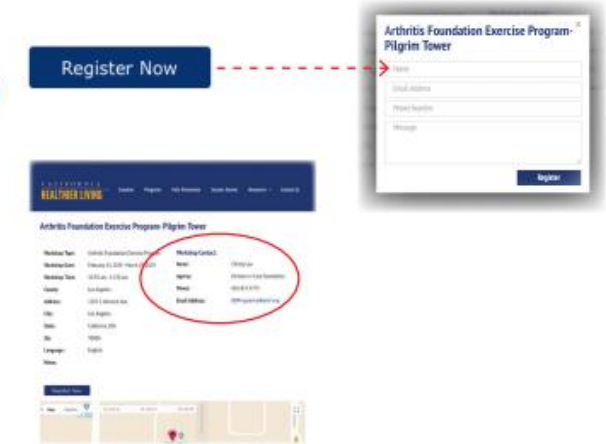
Register Now

Arthritis Foundation Exercise Program-Pilgrim Tower

×

Name

Email Address

Phone Number

Message

Register

CALIFORNIA HEALTHIER LIVING

Arthritis Foundation Exercise Program-Pilgrim Tower

| Workshop Type: | Arthritis Foundation Exercise Program |
|---|---|
| Workshop Date: | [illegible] |
| Workshop Time: | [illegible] |
| County: | Los Angeles |
| Address: | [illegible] |
| City: | Los Angeles |
| State: | California, USA |
| Zip: | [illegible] |
| Language: | English |
| Notes: | |

Workshop Contact:

| Name: | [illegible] |
|---|---|
| Agency: | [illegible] |
| Phone: | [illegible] |
| Email Address: | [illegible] |

Register Now